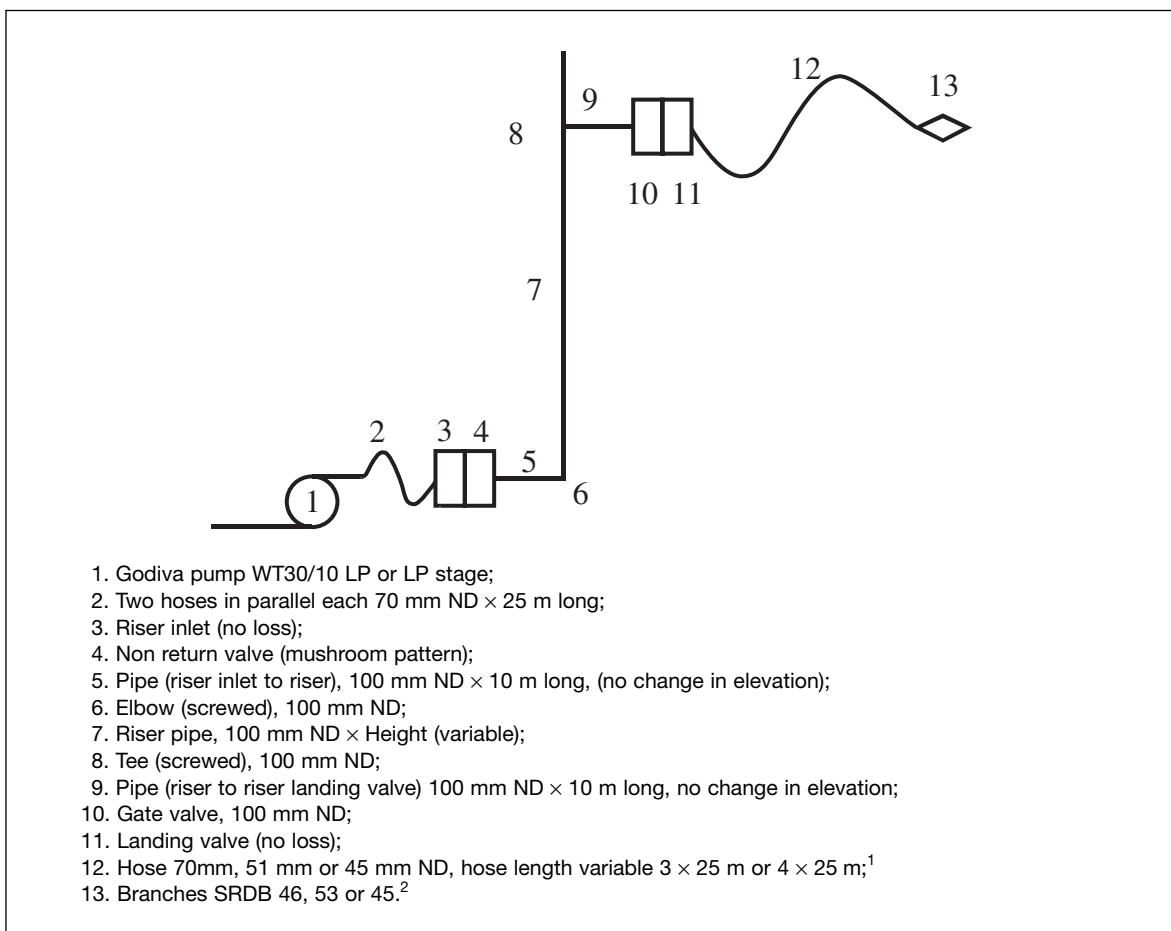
12
13
9
8
10 11
7
2 3 4
5
1
6

1. Godiva pump WT30/10 LP or LP stage;
2. Two hoses in parallel each 70 mm ND $\times$ 25 m long;
3. Riser inlet (no loss);
4. Non return valve (mushroom pattern);
5. Pipe (riser inlet to riser), 100 mm ND $\times$ 10 m long, (no change in elevation);
6. Elbow (screwed), 100 mm ND;
7. Riser pipe, 100 mm ND $\times$ Height (variable);
8. Tee (screwed), 100 mm ND;
9. Pipe (riser to riser landing valve) 100 mm ND $\times$ 10 m long, no change in elevation;
10. Gate valve, 100 mm ND;
11. Landing valve (no loss);
12. Hose 70mm, 51 mm or 45 mm ND, hose length variable $3 \times 25$ m or $4 \times 25$ m;$^1$
13. Branches SRDB 46, 53 or 45.$^2$